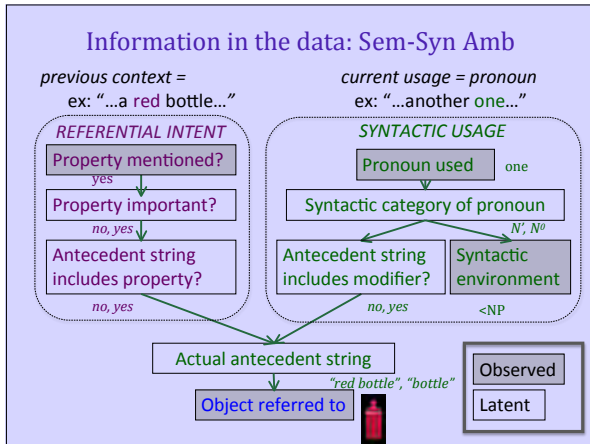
Information in the data: Sem-Syn Amb

previous context =
ex: "…a red bottle…"

current usage = pronoun
ex: "…another one…"

REFERENTIAL INTENT

Property mentioned?

yes

Property important?

no, yes

Antecedent string includes property?

no, yes

SYNTACTIC USAGE

Pronoun used

one

Syntactic category of pronoun

N', $N^0$

Antecedent string includes modifier?

Syntactic environment

no, yes

<NP

Actual antecedent string

"red bottle", "bottle"

Object referred to

Observed

Latent